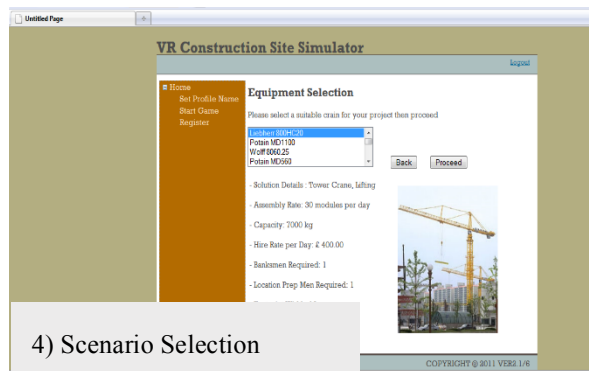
Untitled Page

VR Construction Site Simulator

Logout

Home
Set Profile Name
Start Game
Register

Equipment Selection

Please select a suitable crain for your project then proceed

Liebherr 300HC20
Potain MD1100
Wolff 8060.25
Potain MD560

Back
Proceed

- Solution Details : Tower Crane, Lifting

- Assembly Rate: 30 modules per day

- Capacity: 7000 kg

- Hire Rate per Day: £ 400.00

- Banksmen Required: 1

- Location Prep Men Required: 1

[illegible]

4) Scenario Selection

COPYRIGHT © 2011 VER2.1/6